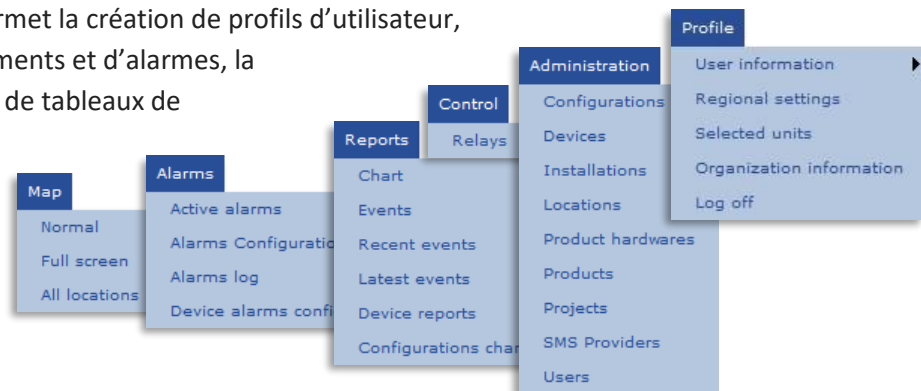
rmet la création de profils d'utilisateur, ments et d'alarmes, la de tableaux de

Map
Normal
Full screen
All locations

Alarms
Active alarms
Alarms Configuratio
Alarms log
Device alarms confi

Reports
Chart
Events
Recent events
Latest events
Device reports
Configurations char

Control
Relays

Administration
Configurations
Devices
Installations
Locations
Product hardwares
Products
Projects
SMS Providers
Users

Profile
User information
Regional settings
Selected units
Organization information
Log off